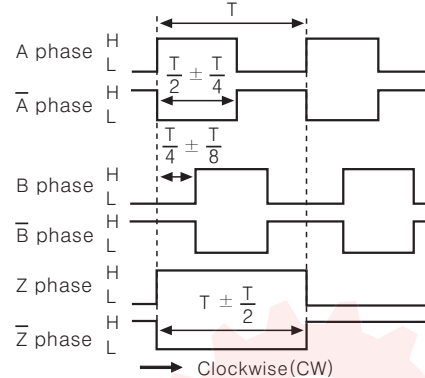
T

A phase H L

$\frac{T}{2} \pm \frac{T}{4}$

$\overline{A}$ phase H L

$\frac{T}{4} \pm \frac{T}{8}$

B phase H L

$\overline{B}$ phase H L

Z phase H L

$T \pm \frac{T}{2}$

$\overline{Z}$ phase H L

Clockwise(CW)